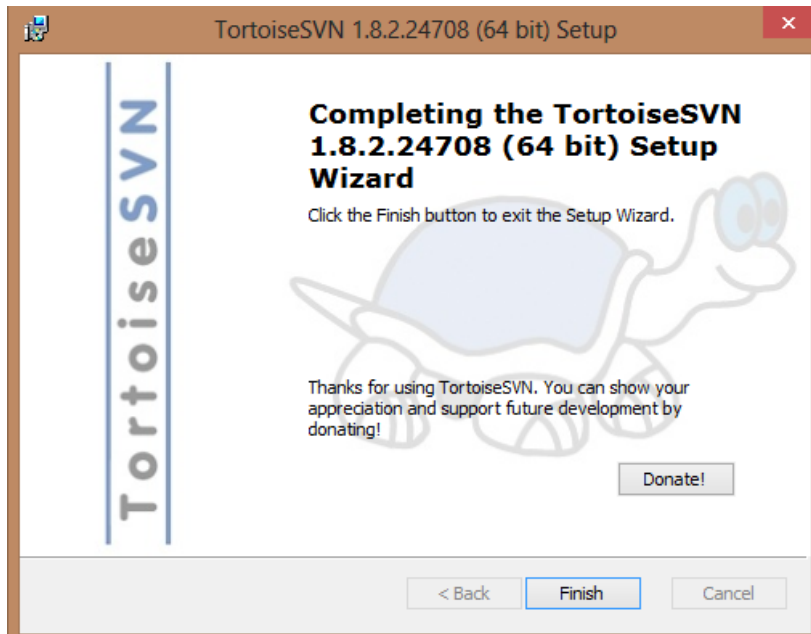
TortoiseSVN 1.8.2.24708 (64 bit) Setup

TortoiseSVN

Completing the TortoiseSVN 1.8.2.24708 (64 bit) Setup Wizard

Click the Finish button to exit the Setup Wizard.

Thanks for using TortoiseSVN. You can show your appreciation and support future development by donating!

Donate!

< Back

Finish

Cancel